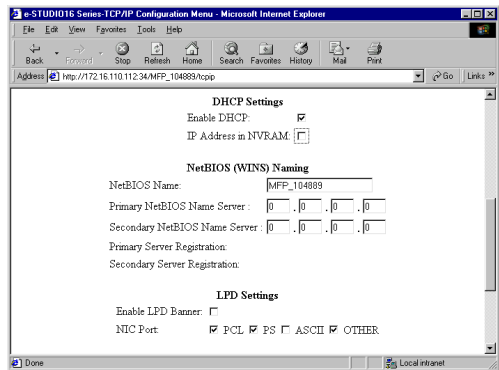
e-STUDIO16 Series-TCP/IP Configuration Menu - Microsoft Internet Explorer

File Edit View Favorites Tools Help

Back Forward Stop Refresh Home Search Favorites History Mail Print

Address http://172.16.110.112:34/MFP_104889/tcpip

Go Links »

DHCP Settings

Enable DHCP: ☑

IP Address in NVRAM: ☐

NetBIOS (WINS) Naming

NetBIOS Name: MFP_104889

Primary NetBIOS Name Server : 0 . 0 . 0 . 0

Secondary NetBIOS Name Server : 0 . 0 . 0 . 0

Primary Server Registration:

Secondary Server Registration:

LPD Settings

Enable LPD Banner: ☐

NIC Port: ☑ PCL ☑ PS ☐ ASCII ☑ OTHER

Done

Local intranet